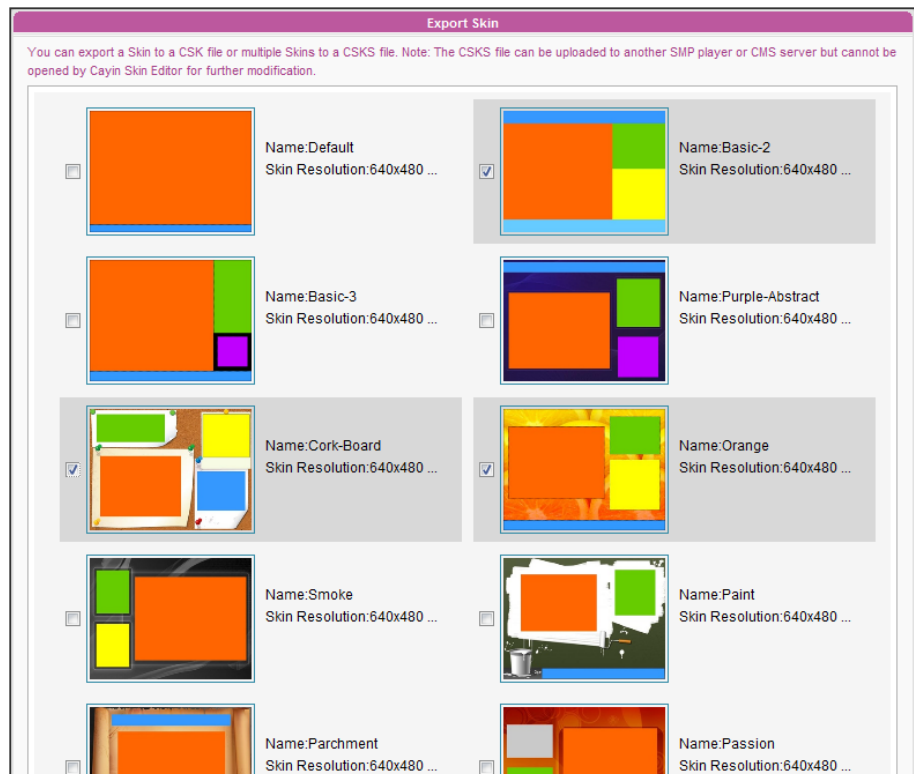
Export Skin

You can export a Skin to a CSK file or multiple Skins to a CSKS file. Note: The CSKS file can be uploaded to another SMP player or CMS server but cannot be opened by Cayin Skin Editor for further modification.

Name:Default
Skin Resolution:640x480 ...

Name:Basic-2
Skin Resolution:640x480 ...

Name:Basic-3
Skin Resolution:640x480 ...

Name:Purple-Abstract
Skin Resolution:640x480 ...

Name:Cork-Board
Skin Resolution:640x480 ...

Name:Orange
Skin Resolution:640x480 ...

Name:Smoke
Skin Resolution:640x480 ...

Name:Paint
Skin Resolution:640x480 ...

Name:Parchment
Skin Resolution:640x480 ...

Name:Passion
Skin Resolution:640x480 ...